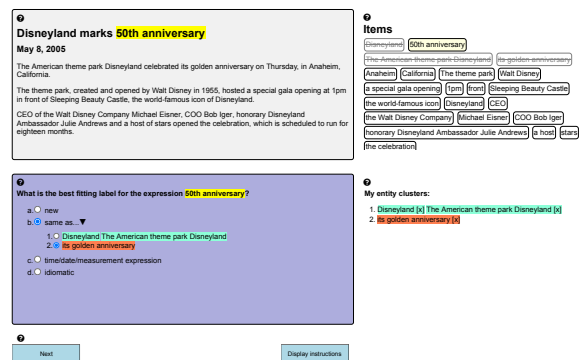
❓

Disneyland marks 50th anniversary

May 8, 2005

The American theme park Disneyland celebrated its golden anniversary on Thursday, in Anaheim, California.

The theme park, created and opened by Walt Disney in 1955, hosted a special gala opening at 1pm in front of Sleeping Beauty Castle, the world-famous icon of Disneyland.

CEO of the Walt Disney Company Michael Eisner, COO Bob Iger, honorary Disneyland Ambassador Julie Andrews and a host of stars opened the celebration, which is scheduled to run for eighteen months.

❓
Items

Disneyland
50th anniversary
The American theme park Disneyland
its golden anniversary
Anaheim
California
The theme park
Walt Disney
a special gala opening
1pm
front
Sleeping Beauty Castle
the world-famous icon
Disneyland
CEO
the Walt Disney Company
Michael Eisner
COO Bob Iger
honorary Disneyland Ambassador Julie Andrews
a host
stars
the celebration

❓
What is the best fitting label for the expression 50th anniversary?

a. new
b. same as...▼
1. Disneyland The American theme park Disneyland
2. its golden anniversary
c. time/date/measurement expression
d. idiomatic

❓
My entity clusters:

1. Disneyland [x] The American theme park Disneyland [x]
2. its golden anniversary [x]

❓
Next

Display instructions